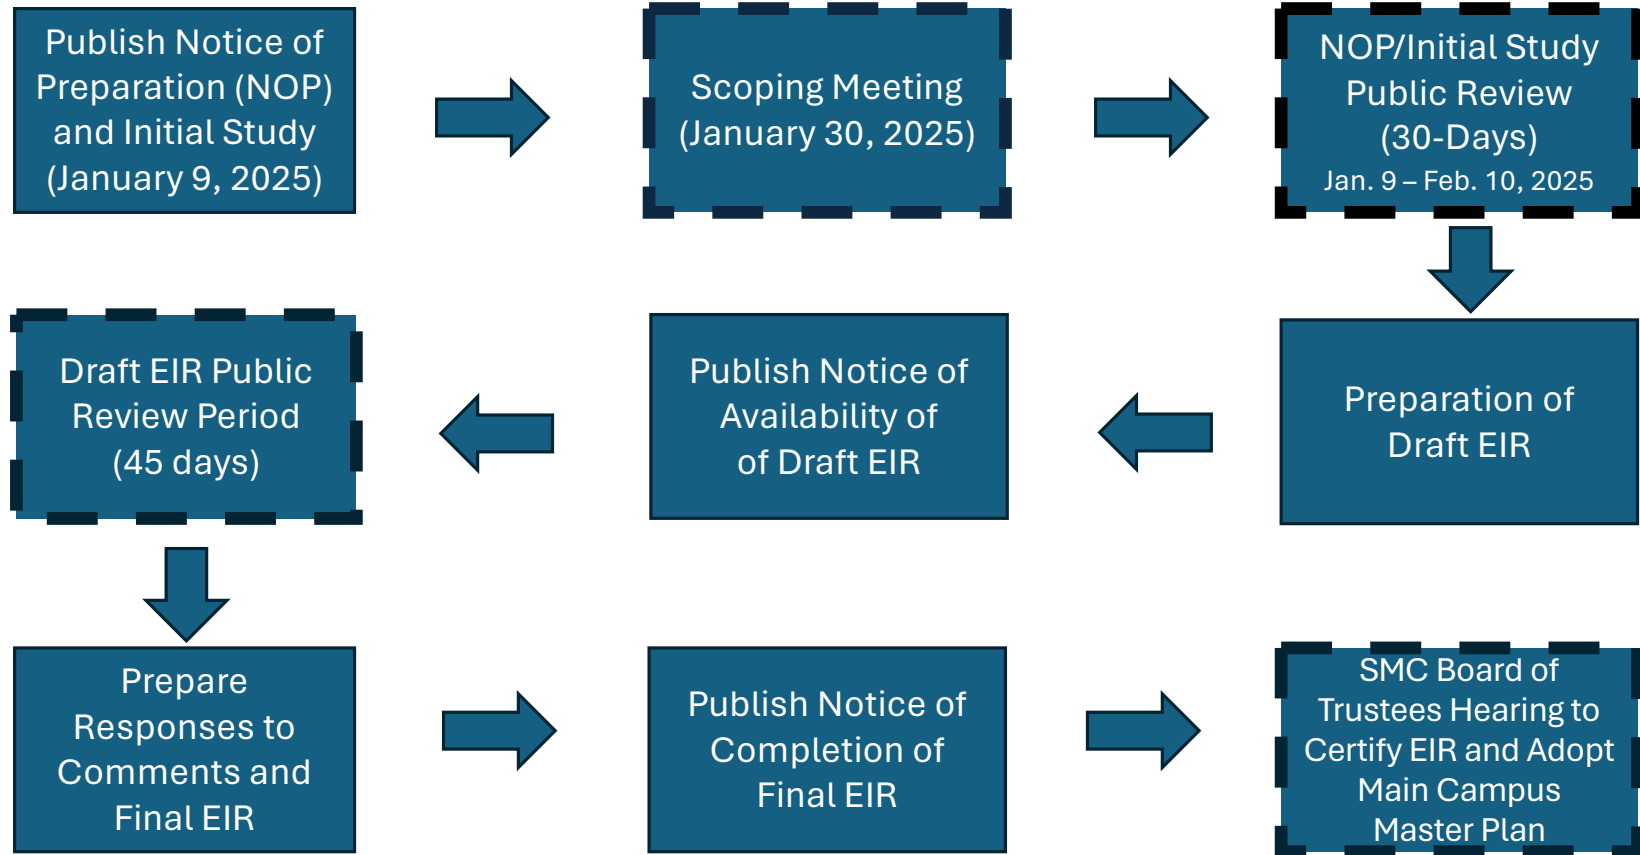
Publish Notice of Preparation (NOP) and Initial Study (January 9, 2025)

Scoping Meeting (January 30, 2025)

NOP/Initial Study Public Review (30-Days)
Jan. 9 – Feb. 10, 2025

Preparation of Draft EIR

Publish Notice of Availability of of Draft EIR

Draft EIR Public Review Period (45 days)

Prepare Responses to Comments and Final EIR

Publish Notice of Completion of Final EIR

SMC Board of Trustees Hearing to Certify EIR and Adopt Main Campus Master Plan